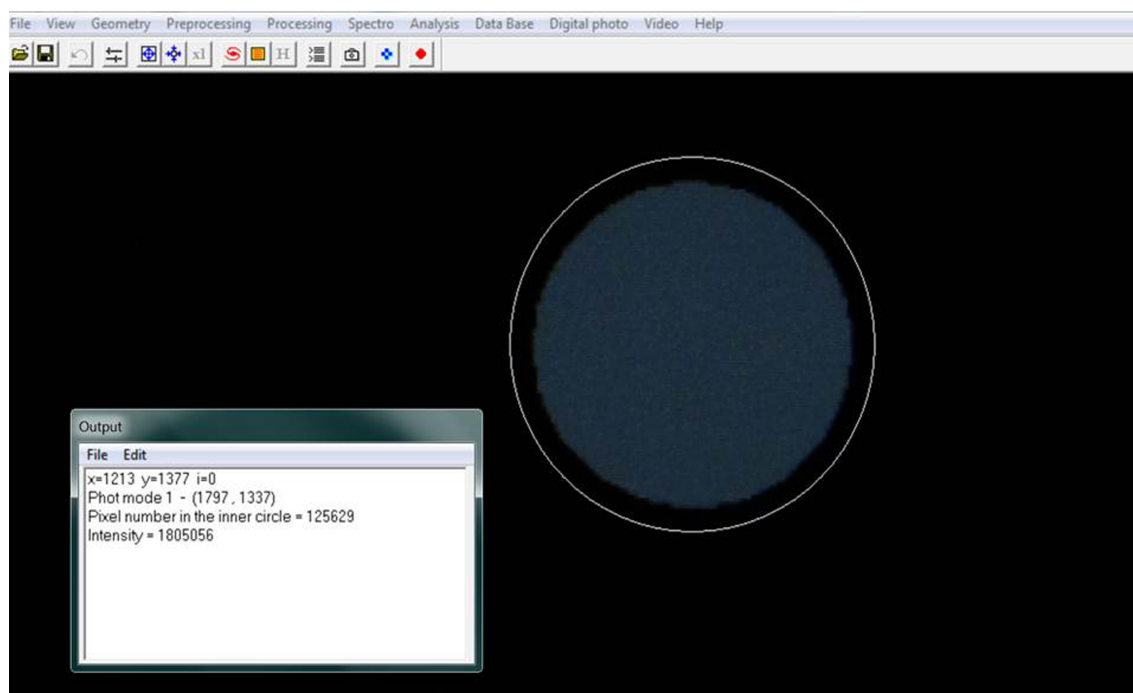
File View Geometry Preprocessing Processing Spectro Analysis Data Base Digital photo Video Help

xl H

Output

File Edit

x=1213 y=1377 i=0
Phot mode 1 - (1797 , 1337)
Pixel number in the inner circle = 125629
Intensity = 1805056